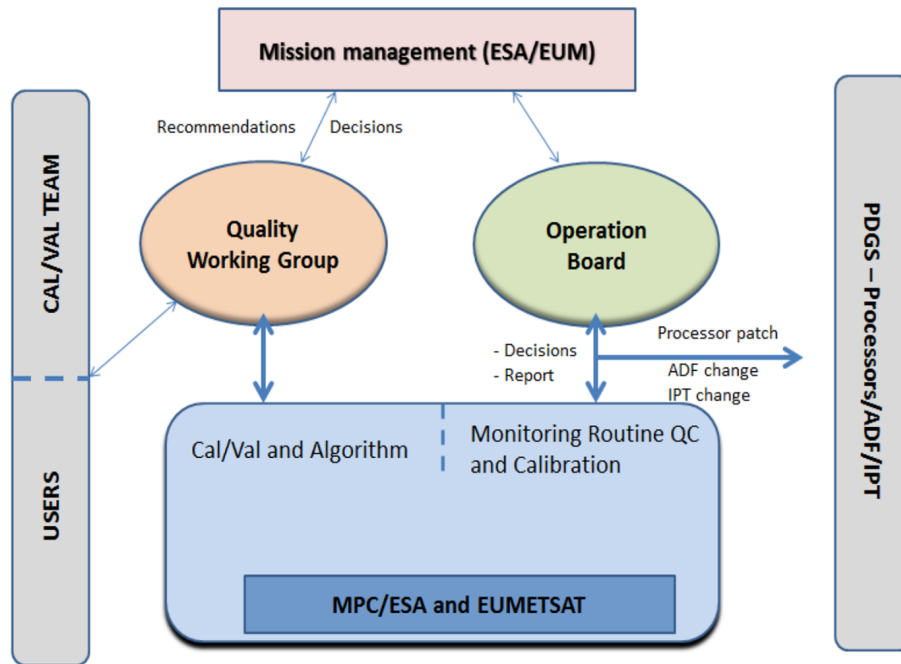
Mission management (ESA/EUM)

Recommendations

Decisions

CAL/VAL TEAM

Quality Working Group

Operation Board

PDGS – Processors/ADF/IPT

Processor patch

- Decisions
- Report

ADF change
IPT change

Cal/Val and Algorithm

Monitoring Routine QC and Calibration

USERS

MPC/ESA and EUMETSAT